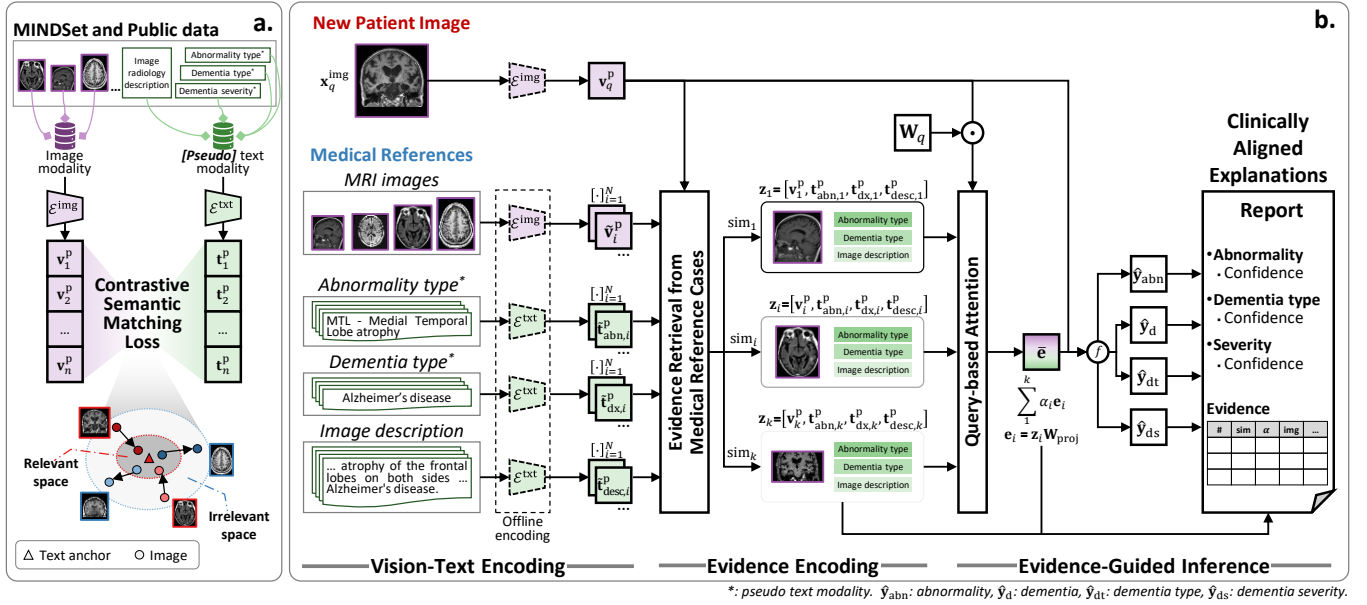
MINDSet and Public data

a.

Image radiology description

Abnormality type*

Dementia type*

Dementia severity*

Image modality

[Pseudo] text modality

$\mathcal{E}^{\text{img}}$

$\mathcal{E}^{\text{txt}}$

$\mathbf{v}_1^{\text{p}}$

$\mathbf{v}_2^{\text{p}}$

...

$\mathbf{v}_n^{\text{p}}$

Contrastive Semantic Matching Loss

$\mathbf{t}_1^{\text{p}}$

$\mathbf{t}_2^{\text{p}}$

...

$\mathbf{t}_n^{\text{p}}$

Relevant space

Irrelevant space

△ Text anchor ○ Image

New Patient Image

b.

$\mathbf{x}_q^{\text{img}}$

$\mathcal{E}^{\text{img}}$

$\mathbf{v}_q^{\text{p}}$

$\mathbf{W}_q$

$\odot$

Medical References

MRI images

$\mathcal{E}^{\text{img}}$

$[\cdot]_{i=1}^N$

$\tilde{\mathbf{v}}_i^{\text{p}}$

...

Abnormality type*

MTL - Medial Temporal Lobe atrophy

$\mathcal{E}^{\text{txt}}$

$[\cdot]_{i=1}^N$

$\tilde{\mathbf{t}}_{\text{abn},i}^{\text{p}}$

...

Dementia type*

Alzheimer's disease

$\mathcal{E}^{\text{txt}}$

$[\cdot]_{i=1}^N$

$\tilde{\mathbf{t}}_{\text{dx},i}^{\text{p}}$

...

Image description

... atrophy of the frontal lobes on both sides ... Alzheimer's disease.

$\mathcal{E}^{\text{txt}}$

$[\cdot]_{i=1}^N$

$\tilde{\mathbf{t}}_{\text{desc},i}^{\text{p}}$

...

Offline encoding

Evidence Retrieval from Medical Reference Cases

$\text{sim}_1$

$\mathbf{z}_1 = [\mathbf{v}_1^{\text{p}}, \mathbf{t}_{\text{abn},1}^{\text{p}}, \mathbf{t}_{\text{dx},1}^{\text{p}}, \mathbf{t}_{\text{desc},1}^{\text{p}}]$

Abnormality type

Dementia type

Image description

$\text{sim}_i$

$\mathbf{z}_i = [\mathbf{v}_i^{\text{p}}, \mathbf{t}_{\text{abn},i}^{\text{p}}, \mathbf{t}_{\text{dx},i}^{\text{p}}, \mathbf{t}_{\text{desc},i}^{\text{p}}]$

Abnormality type

Dementia type

Image description

$\text{sim}_k$

$\mathbf{z}_k = [\mathbf{v}_k^{\text{p}}, \mathbf{t}_{\text{abn},k}^{\text{p}}, \mathbf{t}_{\text{dx},k}^{\text{p}}, \mathbf{t}_{\text{desc},k}^{\text{p}}]$

Abnormality type

Dementia type

Image description

Query-based Attention

$\bar{\mathbf{e}}$

$\sum_1^k \alpha_i \mathbf{e}_i$

$\mathbf{e}_i = \mathbf{z}_i \mathbf{W}_{\text{proj}}$

$f$

$\hat{\mathbf{y}}_{\text{abn}}$

$\hat{\mathbf{y}}_{\text{d}}$

$\hat{\mathbf{y}}_{\text{dt}}$

$\hat{\mathbf{y}}_{\text{ds}}$

Clinically Aligned Explanations

Report

•Abnormality
· Confidence

•Dementia type
· Confidence

•Severity
· Confidence

Evidence

| # | sim | $\alpha$ | img | ... |
|---|---|---|---|---|
| | | | | |
| | | | | |
| | | | | |

Vision-Text Encoding

Evidence Encoding

Evidence-Guided Inference

*: pseudo text modality. $\hat{\mathbf{y}}_{\text{abn}}$: abnormality, $\hat{\mathbf{y}}_{\text{d}}$: dementia, $\hat{\mathbf{y}}_{\text{dt}}$: dementia type, $\hat{\mathbf{y}}_{\text{ds}}$: dementia severity.